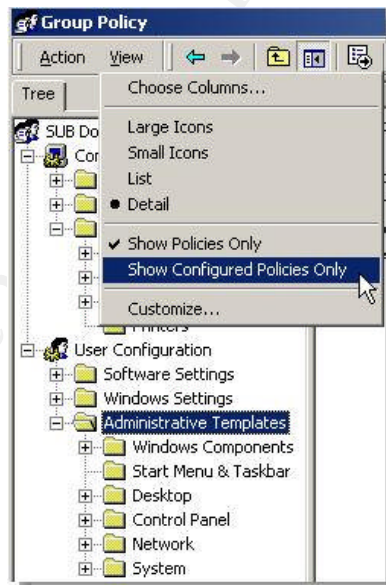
Group Policy

Action View

Tree

Choose Columns...

Large Icons
Small Icons
List
Detail

Show Policies Only
Show Configured Policies Only

Customize...

SUB Do
Cor
Printers

User Configuration
Software Settings
Windows Settings
Administrative Templates
Windows Components
Start Menu & Taskbar
Desktop
Control Panel
Network
System